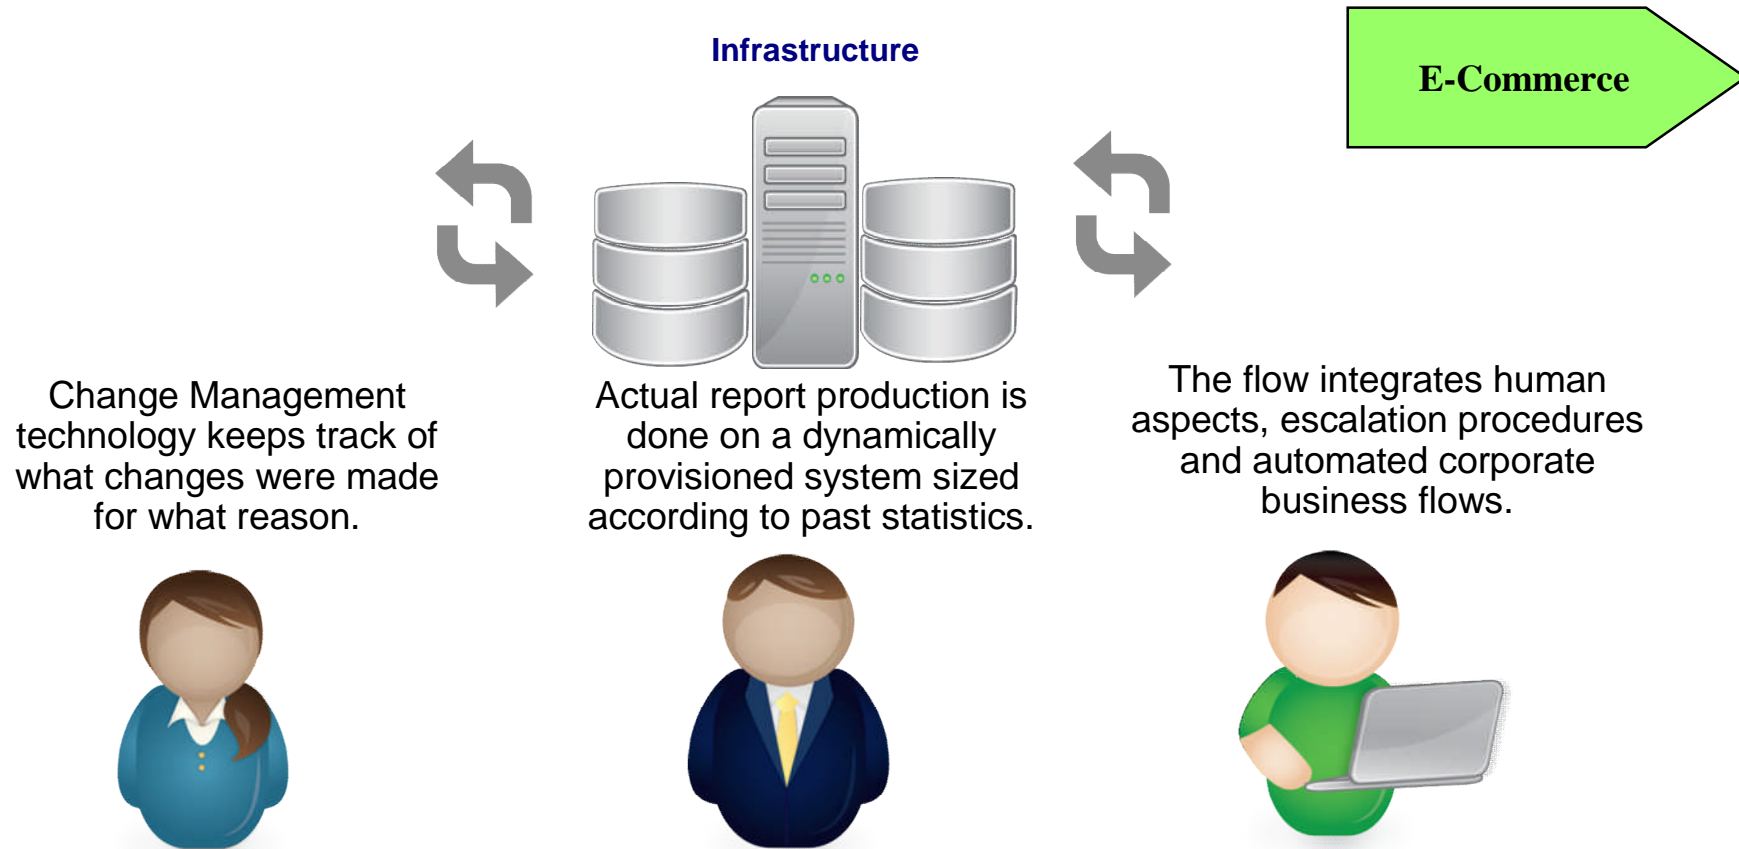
Infrastructure

E-Commerce

Change Management technology keeps track of what changes were made for what reason.

Actual report production is done on a dynamically provisioned system sized according to past statistics.

The flow integrates human aspects, escalation procedures and automated corporate business flows.